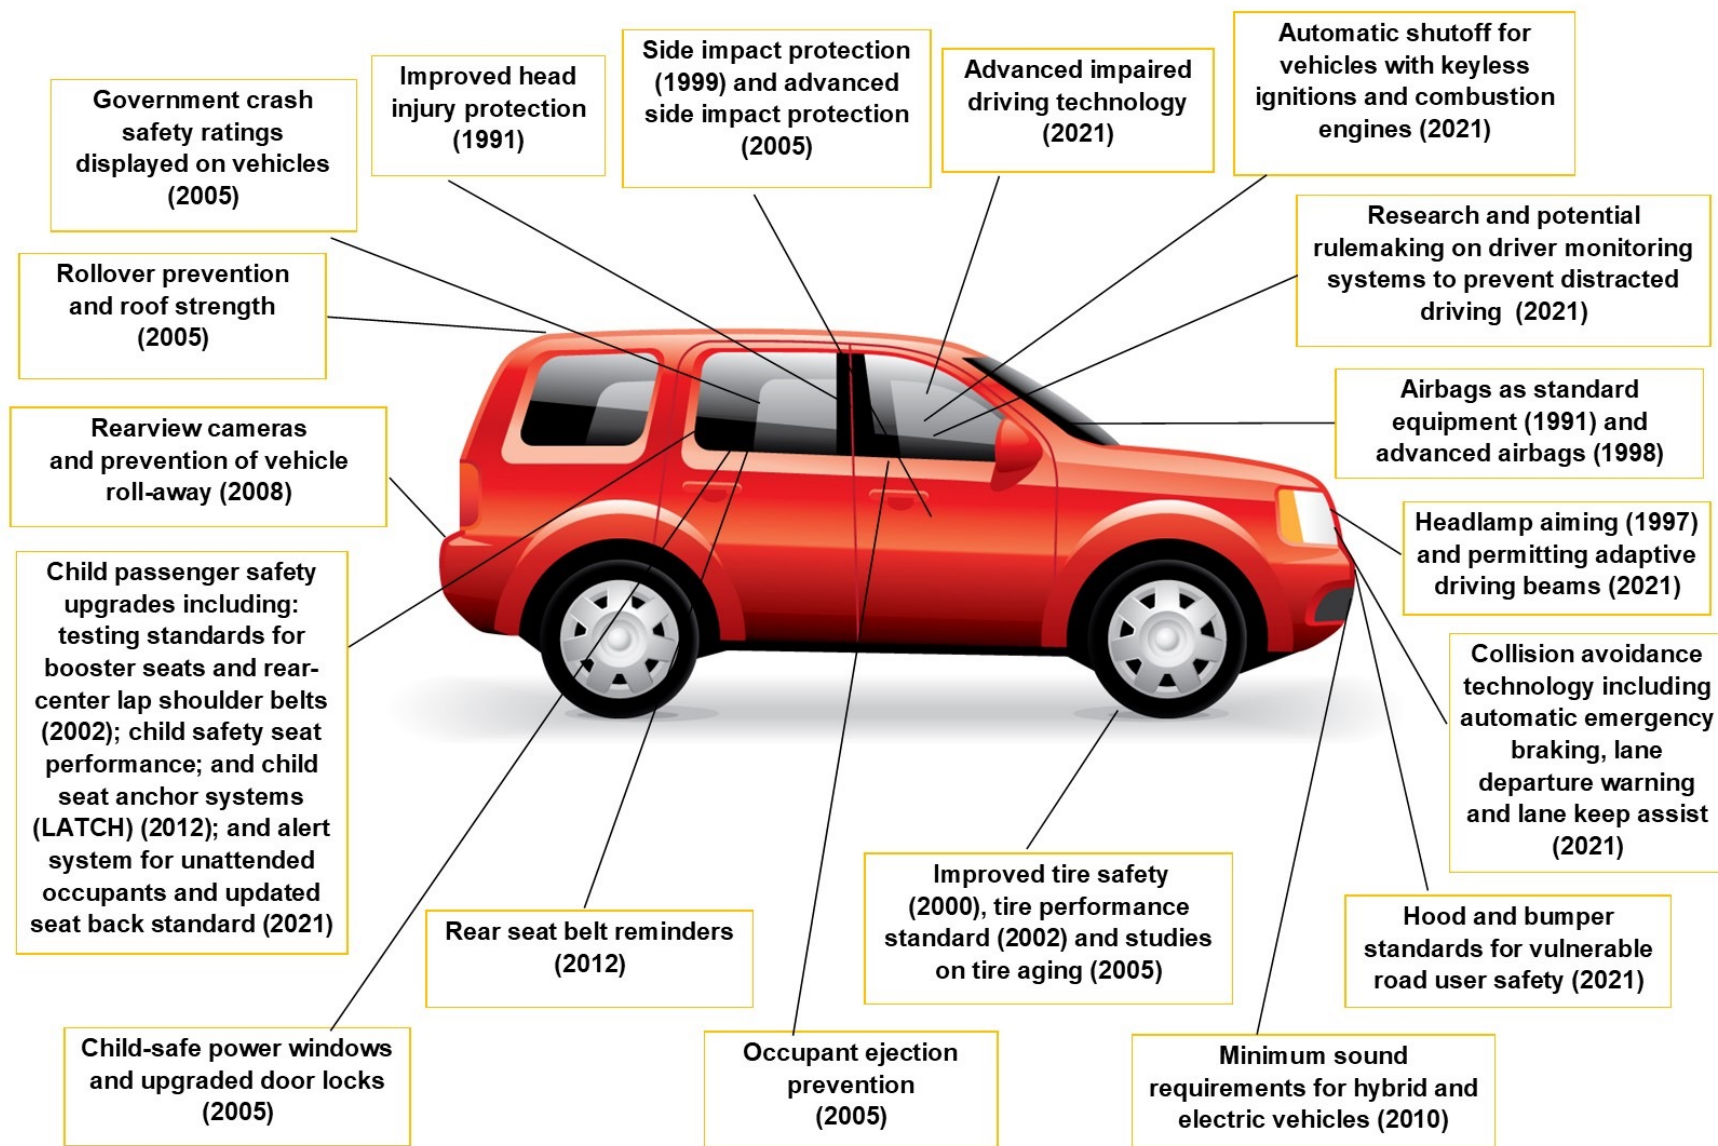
Government crash safety ratings displayed on vehicles (2005)

Improved head injury protection (1991)

Side impact protection (1999) and advanced side impact protection (2005)

Advanced impaired driving technology (2021)

Automatic shutoff for vehicles with keyless ignitions and combustion engines (2021)

Research and potential rulemaking on driver monitoring systems to prevent distracted driving (2021)

Rollover prevention and roof strength (2005)

Airbags as standard equipment (1991) and advanced airbags (1998)

Rearview cameras and prevention of vehicle roll-away (2008)

Headlamp aiming (1997) and permitting adaptive driving beams (2021)

Child passenger safety upgrades including: testing standards for booster seats and rear-center lap shoulder belts (2002); child safety seat performance; and child seat anchor systems (LATCH) (2012); and alert system for unattended occupants and updated seat back standard (2021)

Collision avoidance technology including automatic emergency braking, lane departure warning and lane keep assist (2021)

Improved tire safety (2000), tire performance standard (2002) and studies on tire aging (2005)

Rear seat belt reminders (2012)

Hood and bumper standards for vulnerable road user safety (2021)

Child-safe power windows and upgraded door locks (2005)

Occupant ejection prevention (2005)

Minimum sound requirements for hybrid and electric vehicles (2010)